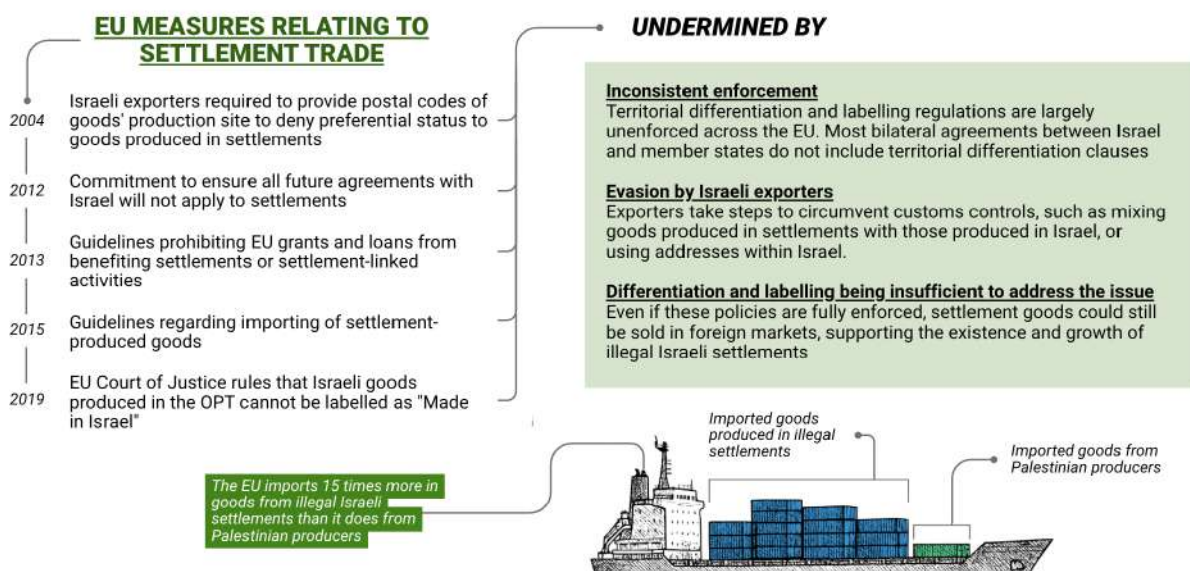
EU MEASURES RELATING TO SETTLEMENT TRADE

2004 Israeli exporters required to provide postal codes of goods' production site to deny preferential status to goods produced in settlements

2012 Commitment to ensure all future agreements with Israel will not apply to settlements

2013 Guidelines prohibiting EU grants and loans from benefiting settlements or settlement-linked activities

2015 Guidelines regarding importing of settlement-produced goods

2019 EU Court of Justice rules that Israeli goods produced in the OPT cannot be labelled as "Made in Israel"

UNDERMINED BY

Inconsistent enforcement
Territorial differentiation and labelling regulations are largely unenforced across the EU. Most bilateral agreements between Israel and member states do not include territorial differentiation clauses

Evasion by Israeli exporters
Exporters take steps to circumvent customs controls, such as mixing goods produced in settlements with those produced in Israel, or using addresses within Israel.

Differentiation and labelling being insufficient to address the issue
Even if these policies are fully enforced, settlement goods could still be sold in foreign markets, supporting the existence and growth of illegal Israeli settlements

Imported goods produced in illegal settlements

Imported goods from Palestinian producers

The EU imports 15 times more in goods from illegal Israeli settlements than it does from Palestinian producers